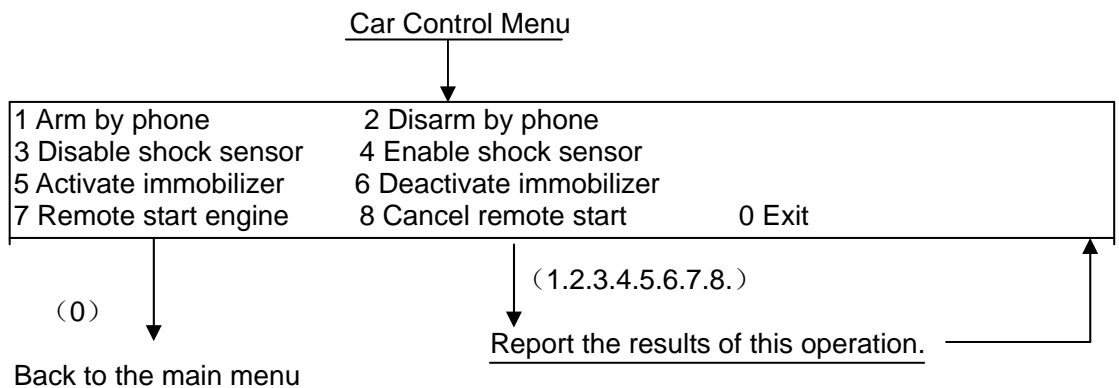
Car Control Menu

1 Arm by phone 2 Disarm by phone
3 Disable shock sensor 4 Enable shock sensor
5 Activate immobilizer 6 Deactivate immobilizer
7 Remote start engine 8 Cancel remote start 0 Exit

（0）

Back to the main menu

（1.2.3.4.5.6.7.8.）

Report the results of this operation.